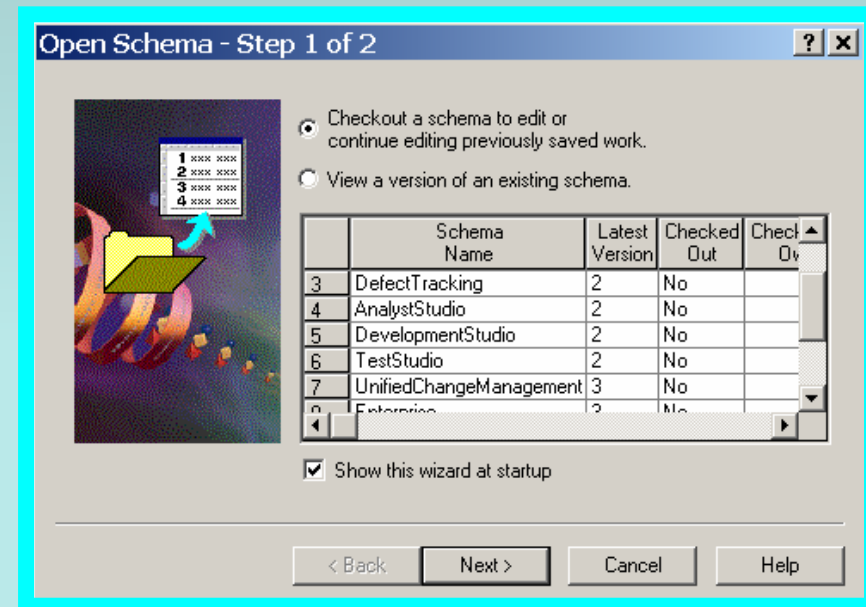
Open Schema - Step 1 of 2

?

1 xxx xxx
2 xxx xxx
3 xxx xxx
4 xxx xxx

Checkout a schema to edit or continue editing previously saved work.

View a version of an existing schema.

| | Schema Name | Latest Version | Checked Out | Check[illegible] Ov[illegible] |
|---|---|---|---|---|
| 3 | DefectTracking | 2 | No | |
| 4 | AnalystStudio | 2 | No | |
| 5 | DevelopmentStudio | 2 | No | |
| 6 | TestStudio | 2 | No | |
| 7 | UnifiedChangeManagement | 3 | No | |
| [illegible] | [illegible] | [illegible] | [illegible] | |

Show this wizard at startup

< Back Next > Cancel Help